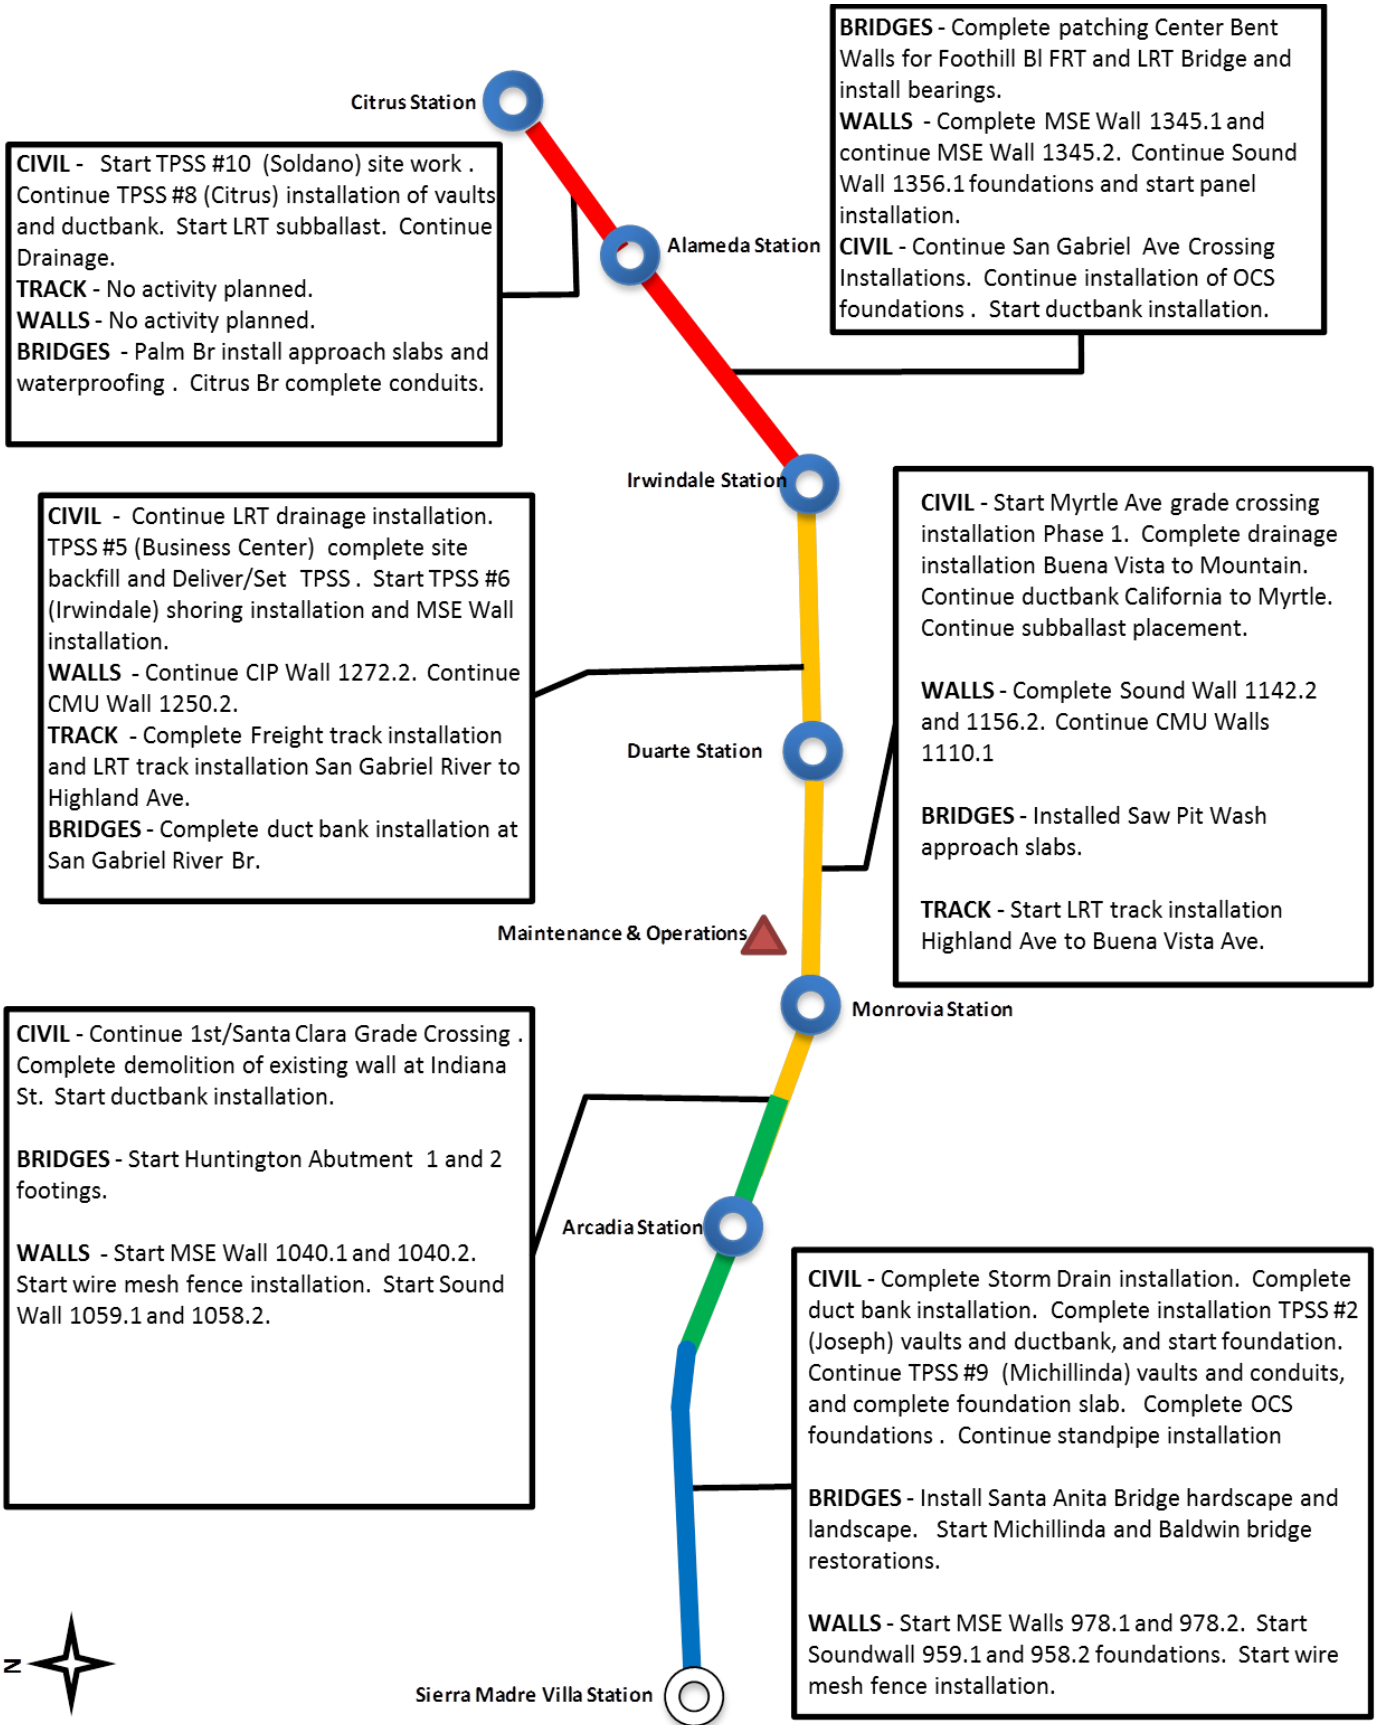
BRIDGES - Complete patching Center Bent Walls for Foothill Bl FRT and LRT Bridge and install bearings.
WALLS - Complete MSE Wall 1345.1 and continue MSE Wall 1345.2. Continue Sound Wall 1356.1 foundations and start panel installation.
CIVIL - Continue San Gabriel Ave Crossing Installations. Continue installation of OCS foundations . Start ductbank installation.

Citrus Station

CIVIL - Start TPSS #10 (Soldano) site work . Continue TPSS #8 (Citrus) installation of vaults and ductbank. Start LRT subballast. Continue Drainage.
TRACK - No activity planned.
WALLS - No activity planned.
BRIDGES - Palm Br install approach slabs and waterproofing . Citrus Br complete conduits.

Alameda Station

Irwindale Station

CIVIL - Continue LRT drainage installation. TPSS #5 (Business Center) complete site backfill and Deliver/Set TPSS . Start TPSS #6 (Irwindale) shoring installation and MSE Wall installation.
WALLS - Continue CIP Wall 1272.2. Continue CMU Wall 1250.2.
TRACK - Complete Freight track installation and LRT track installation San Gabriel River to Highland Ave.
BRIDGES - Complete duct bank installation at San Gabriel River Br.

CIVIL - Start Myrtle Ave grade crossing installation Phase 1. Complete drainage installation Buena Vista to Mountain. Continue ductbank California to Myrtle. Continue subballast placement.

WALLS - Complete Sound Wall 1142.2 and 1156.2. Continue CMU Walls 1110.1

BRIDGES - Installed Saw Pit Wash approach slabs.

TRACK - Start LRT track installation Highland Ave to Buena Vista Ave.

Duarte Station

Maintenance & Operations

Monrovia Station

CIVIL - Continue 1st/Santa Clara Grade Crossing . Complete demolition of existing wall at Indiana St. Start ductbank installation.

BRIDGES - Start Huntington Abutment 1 and 2 footings.

WALLS - Start MSE Wall 1040.1 and 1040.2. Start wire mesh fence installation. Start Sound Wall 1059.1 and 1058.2.

Arcadia Station

CIVIL - Complete Storm Drain installation. Complete duct bank installation. Complete installation TPSS #2 (Joseph) vaults and ductbank, and start foundation. Continue TPSS #9 (Michillinda) vaults and conduits, and complete foundation slab. Complete OCS foundations . Continue standpipe installation

BRIDGES - Install Santa Anita Bridge hardscape and landscape. Start Michillinda and Baldwin bridge restorations.

WALLS - Start MSE Walls 978.1 and 978.2. Start Soundwall 959.1 and 958.2 foundations. Start wire mesh fence installation.

N

Sierra Madre Villa Station